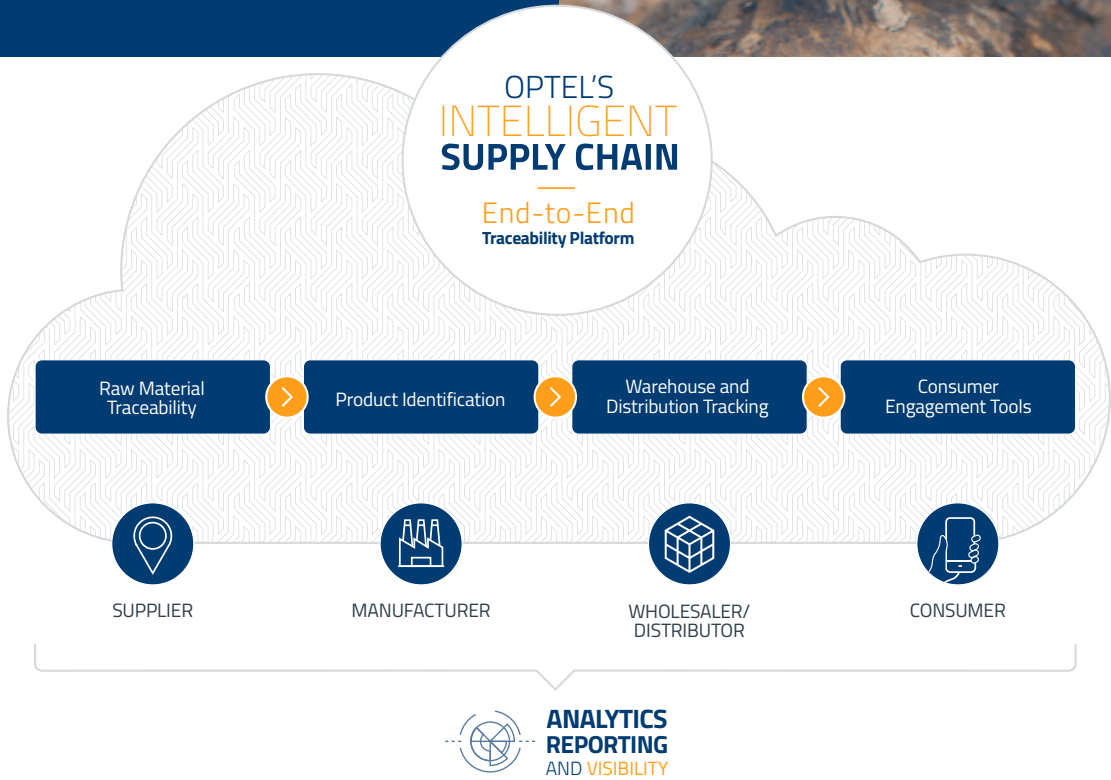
OPTEL'S
INTELLIGENT
SUPPLY CHAIN

End-to-End
Traceability Platform

Raw Material Traceability

Product Identification

Warehouse and Distribution Tracking

Consumer Engagement Tools

SUPPLIER

MANUFACTURER

WHOLESALER/ DISTRIBUTOR

CONSUMER

ANALYTICS
REPORTING
AND VISIBILITY